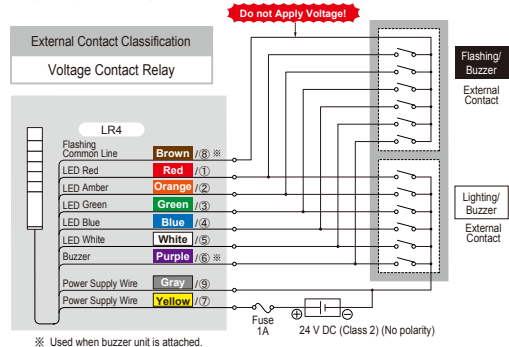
Do not Apply Voltage!

External Contact Classification

Voltage Contact Relay

Flashing/ Buzzer

External Contact

LR4

Flashing Common Line Brown /⑧ ※

LED Red Red /①

LED Amber Orange /②

LED Green Green /③

LED Blue Blue /④

LED White White /⑤

Buzzer Purple /⑥ ※

Lighting/ Buzzer

External Contact

Power Supply Wire Gray /⑨

Power Supply Wire Yellow /⑦

Fuse 1A

24 V DC (Class 2) (No polarity)

※ Used when buzzer unit is attached.